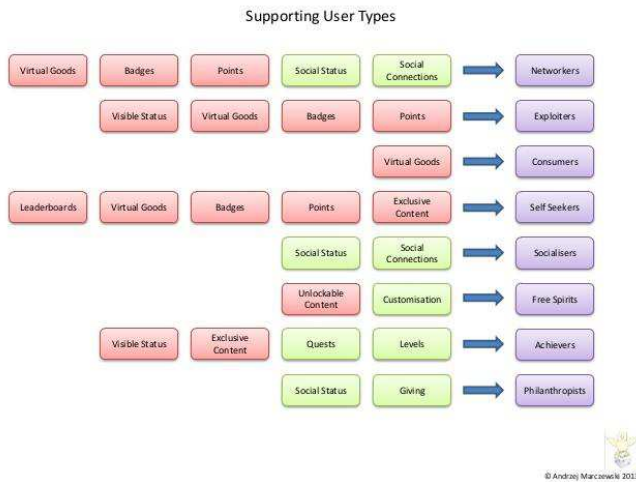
Supporting User Types

| | | | | | | |
|---|---|---|---|---|---|---|
| Virtual Goods | Badges | Points | Social Status | Social Connections | → | Networkers |
| | Visible Status | Virtual Goods | Badges | Points | → | Exploiters |
| | | | | Virtual Goods | → | Consumers |
| Leaderboards | Virtual Goods | Badges | Points | Exclusive Content | → | Self Seekers |
| | | | Social Status | Social Connections | → | Socialisers |
| | | | Unlockable Content | Customisation | → | Free Spirits |
| | Visible Status | Exclusive Content | Quests | Levels | → | Achievers |
| | | | Social Status | Giving | → | Philanthropists |

© Andrzej Marczewski 201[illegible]